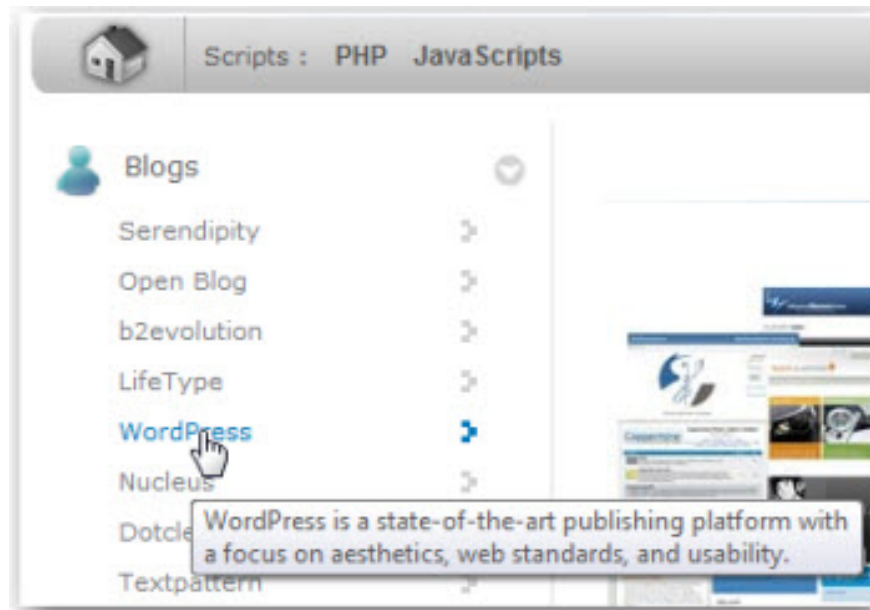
Scripts : PHP JavaScripts

Blogs

Serendipity

Open Blog

b2evolution

LifeType

WordPress

Nucleus

Dotcle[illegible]

Textpattern

WordPress is a state-of-the-art publishing platform with a focus on aesthetics, web standards, and usability.